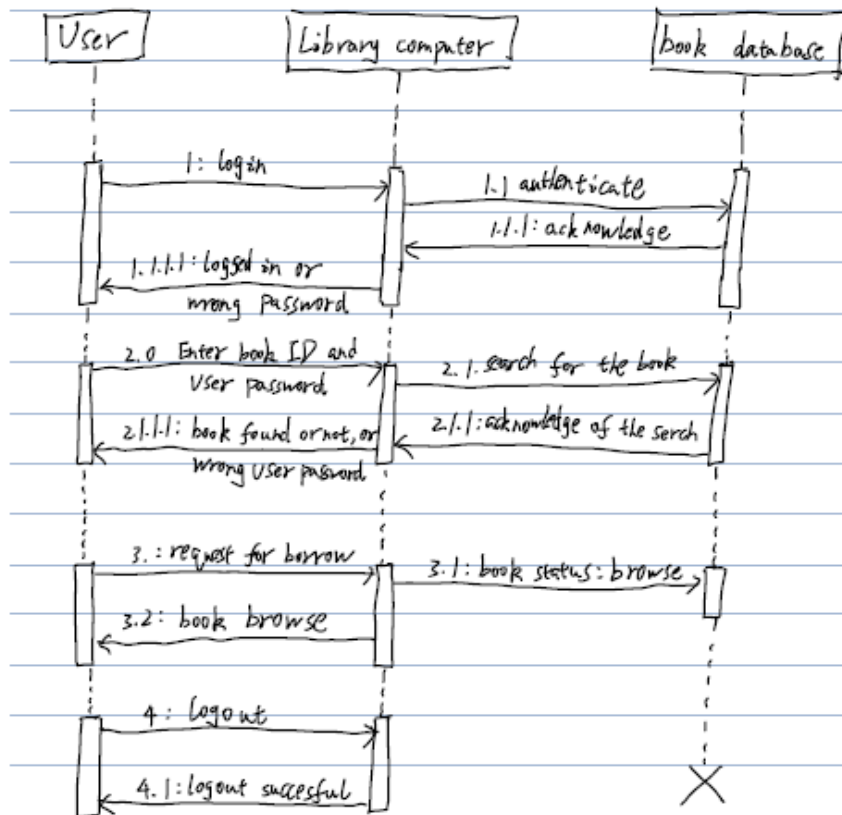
User

Library computer

book database

1: login

1.1 authenticate

1.1.1: acknowledge

1.1.1.1: logged in or wrong Password

2.0 Enter book ID and User password

2.1: search for the book

2.1.1: acknowledge of the serch

2.1.1.1: book found or not, or wrong User password

3.: request for borrow

3.1: book status: browse

3.2: book browse

4: Logout

4.1: logout succesful